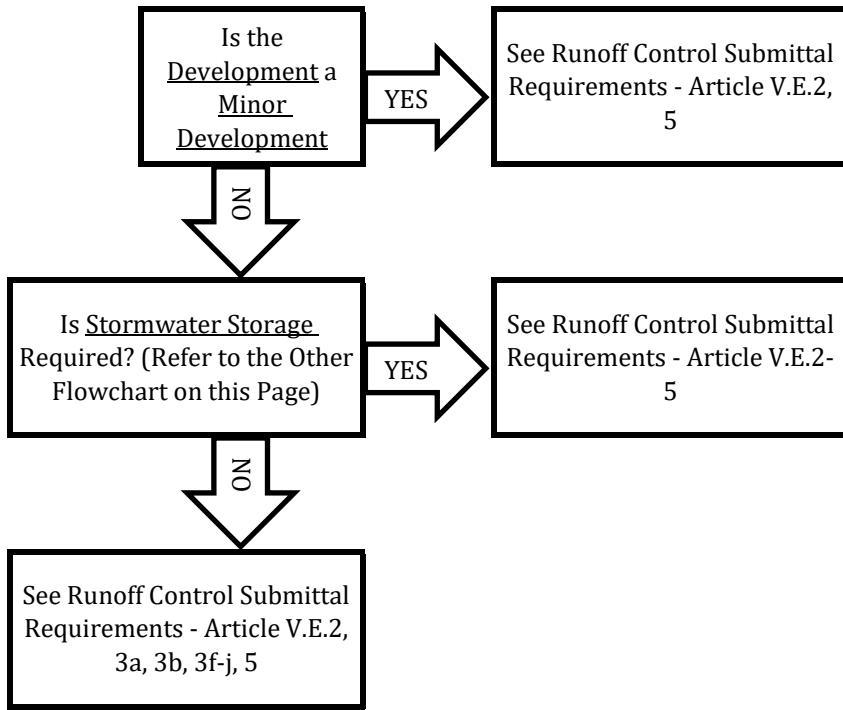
Is the Development a Minor Development

YES

See Runoff Control Submittal Requirements - Article V.E.2, 5

NO

Is Stormwater Storage Required? (Refer to the Other Flowchart on this Page)

YES

See Runoff Control Submittal Requirements - Article V.E.2-5

NO

See Runoff Control Submittal Requirements - Article V.E.2, 3a, 3b, 3f-j, 5